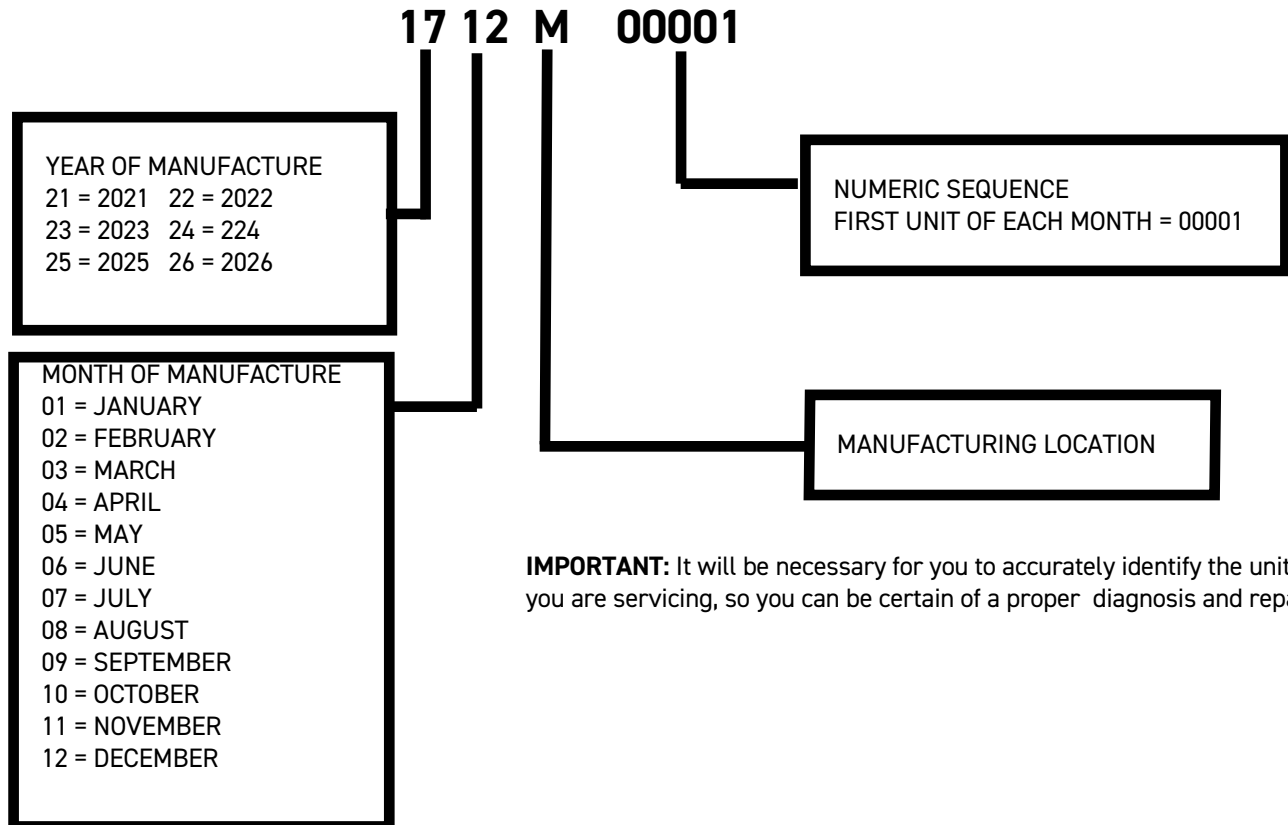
17 12 M 00001

YEAR OF MANUFACTURE
21 = 2021 22 = 2022
23 = 2023 24 = 224
25 = 2025 26 = 2026

NUMERIC SEQUENCE
FIRST UNIT OF EACH MONTH = 00001

MONTH OF MANUFACTURE
01 = JANUARY
02 = FEBRUARY
03 = MARCH
04 = APRIL
05 = MAY
06 = JUNE
07 = JULY
08 = AUGUST
09 = SEPTEMBER
10 = OCTOBER
11 = NOVEMBER
12 = DECEMBER

MANUFACTURING LOCATION

**IMPORTANT:** It will be necessary for you to accurately identify the unit you are servicing, so you can be certain of a proper diagnosis and rep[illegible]